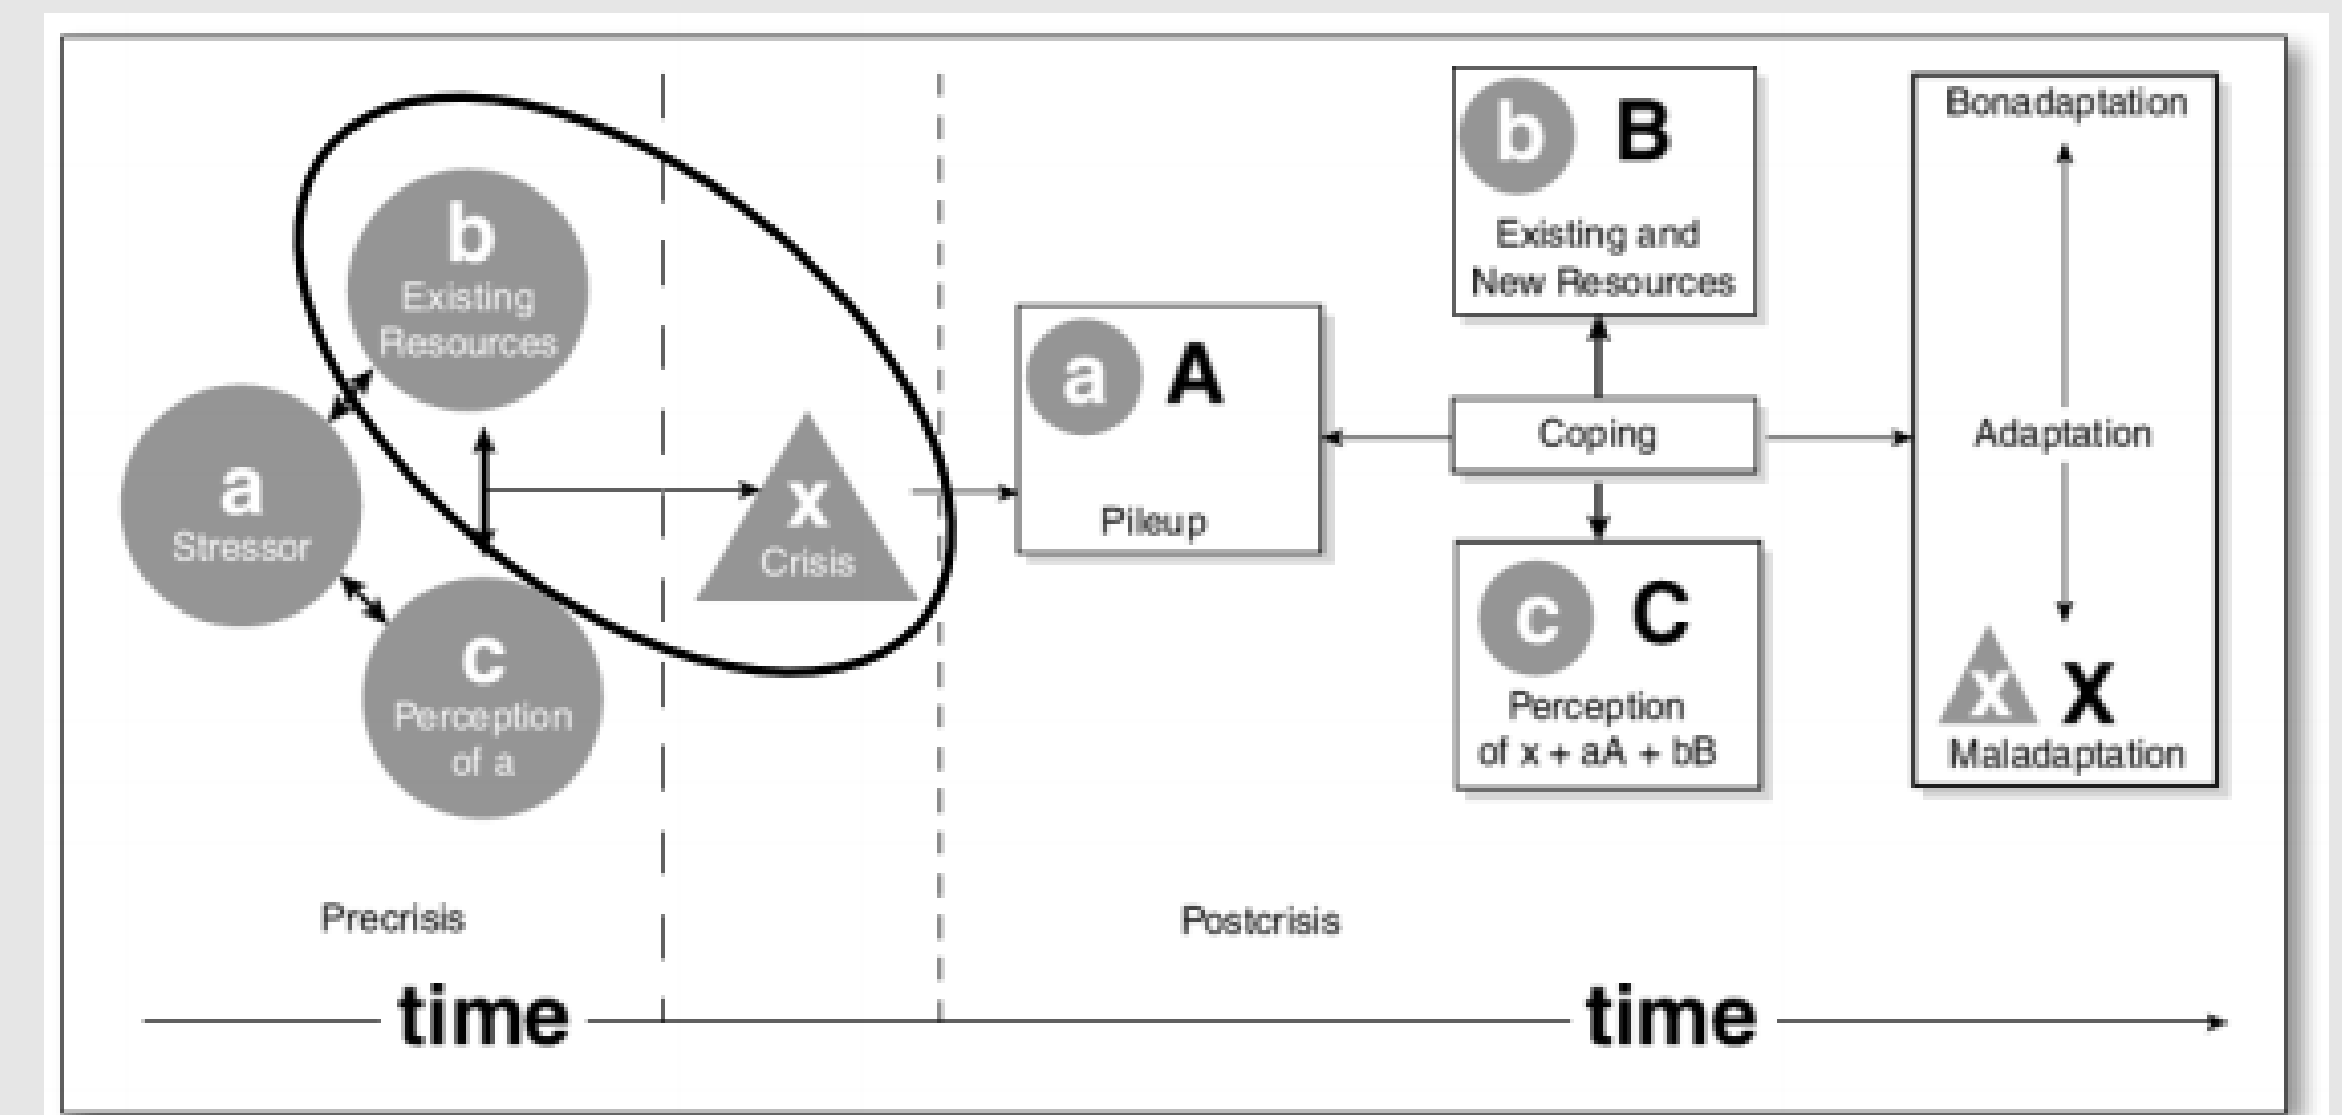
b
Existing Resources

a
Stressor

c
Perception of a

x
Crisis

a A
Pileup

b B
Existing and New Resources

Coping

c C
Perception of x + aA + bB

Bonadaptation

Adaptation

x X
Maladaptation

Precrisis

Postcrisis

time

time